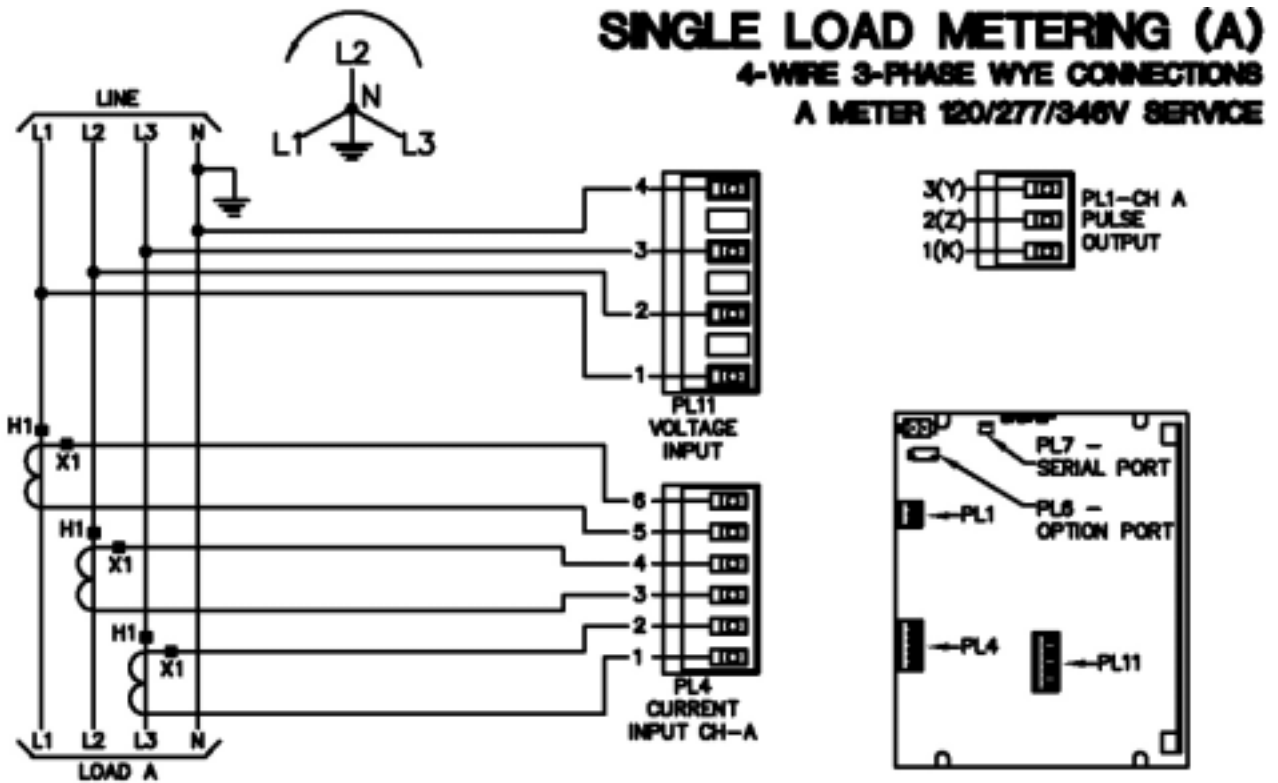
SINGLE LOAD METERING (A)
4-WIRE 3-PHASE WYE CONNECTIONS
A METER 120/277/346V SERVICE

LINE
L1 L2 L3 N

L2
N
L1 L3

4
3
2
1
PL11
VOLTAGE
INPUT

3(Y)
2(Z)
1(K)
PL1-CH A
PULSE
OUTPUT

H1
X1
H1
X1
H1
X1

6
5
4
3
2
1
PL4
CURRENT
INPUT CH-A

PL7 –
SERIAL PORT
PL6 –
OPTION PORT
PL1
PL4
PL11

L1 L2 L3 N
LOAD A